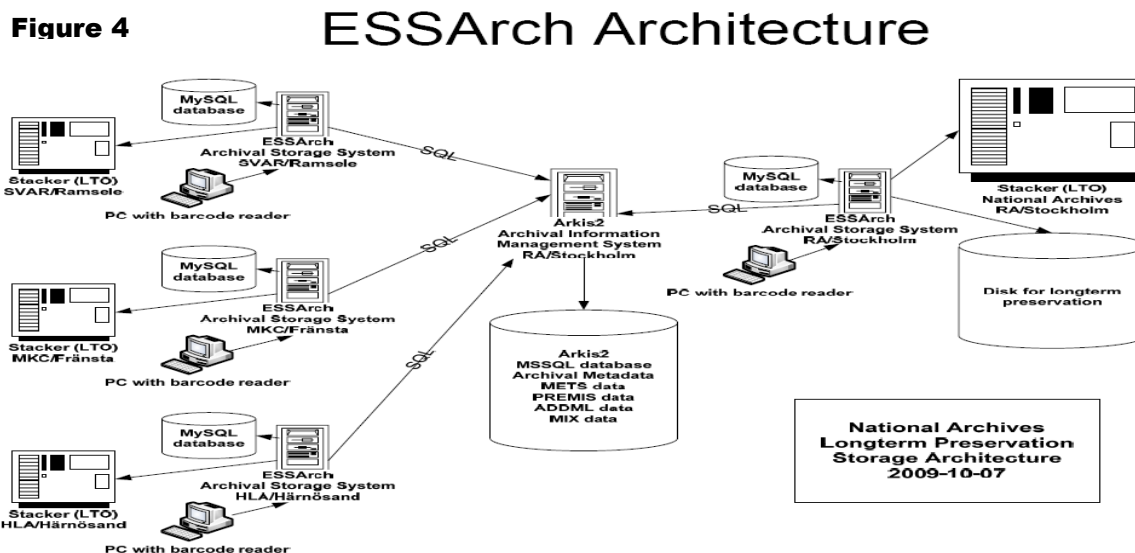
Figure 4

ESSArch Architecture

MySQL database

ESSArch
Archival Storage System
SVAR/Ramsele

Stacker (LTO)
SVAR/Ramsele

PC with barcode reader

SQL

MySQL database

ESSArch
Archival Storage System
MKC/Fränsta

Stacker (LTO)
MKC/Fränsta

PC with barcode reader

SQL

MySQL database

ESSArch
Archival Storage System
HLA/Härnösand

Stacker (LTO)
HLA/Härnösand

PC with barcode reader

SQL

Arkis2
Archival Information
Management System
RA/Stockholm

Arkis2
MSSQL database
Archival Metadata
METS data
PREMIS data
ADDML data
MIX data

SQL

MySQL database

ESSArch
Archival Storage System
RA/Stockholm

PC with barcode reader

Stacker (LTO)
National Archives
RA/Stockholm

Disk for longterm preservation

National Archives
Longterm Preservation
Storage Architecture
2009-10-07